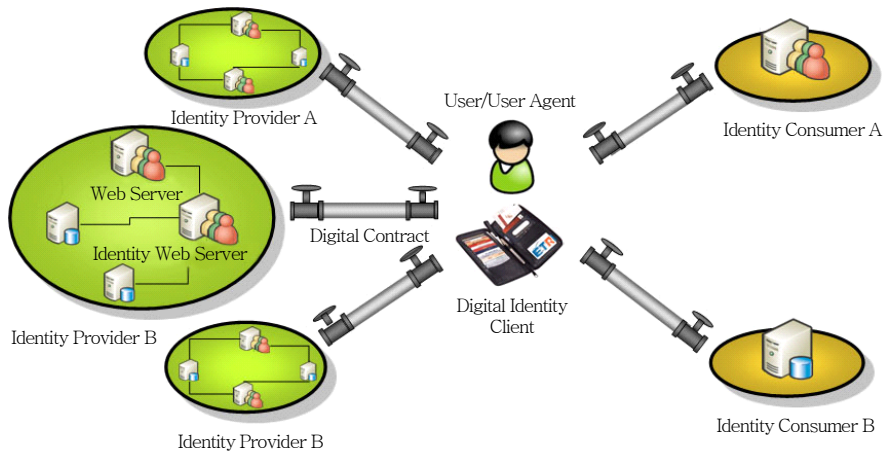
Identity Provider A

User/User Agent

Identity Consumer A

Web Server

Identity Web Server

Digital Contract

ETRI

Digital Identity Client

Identity Provider B

Identity Provider B

Identity Consumer B